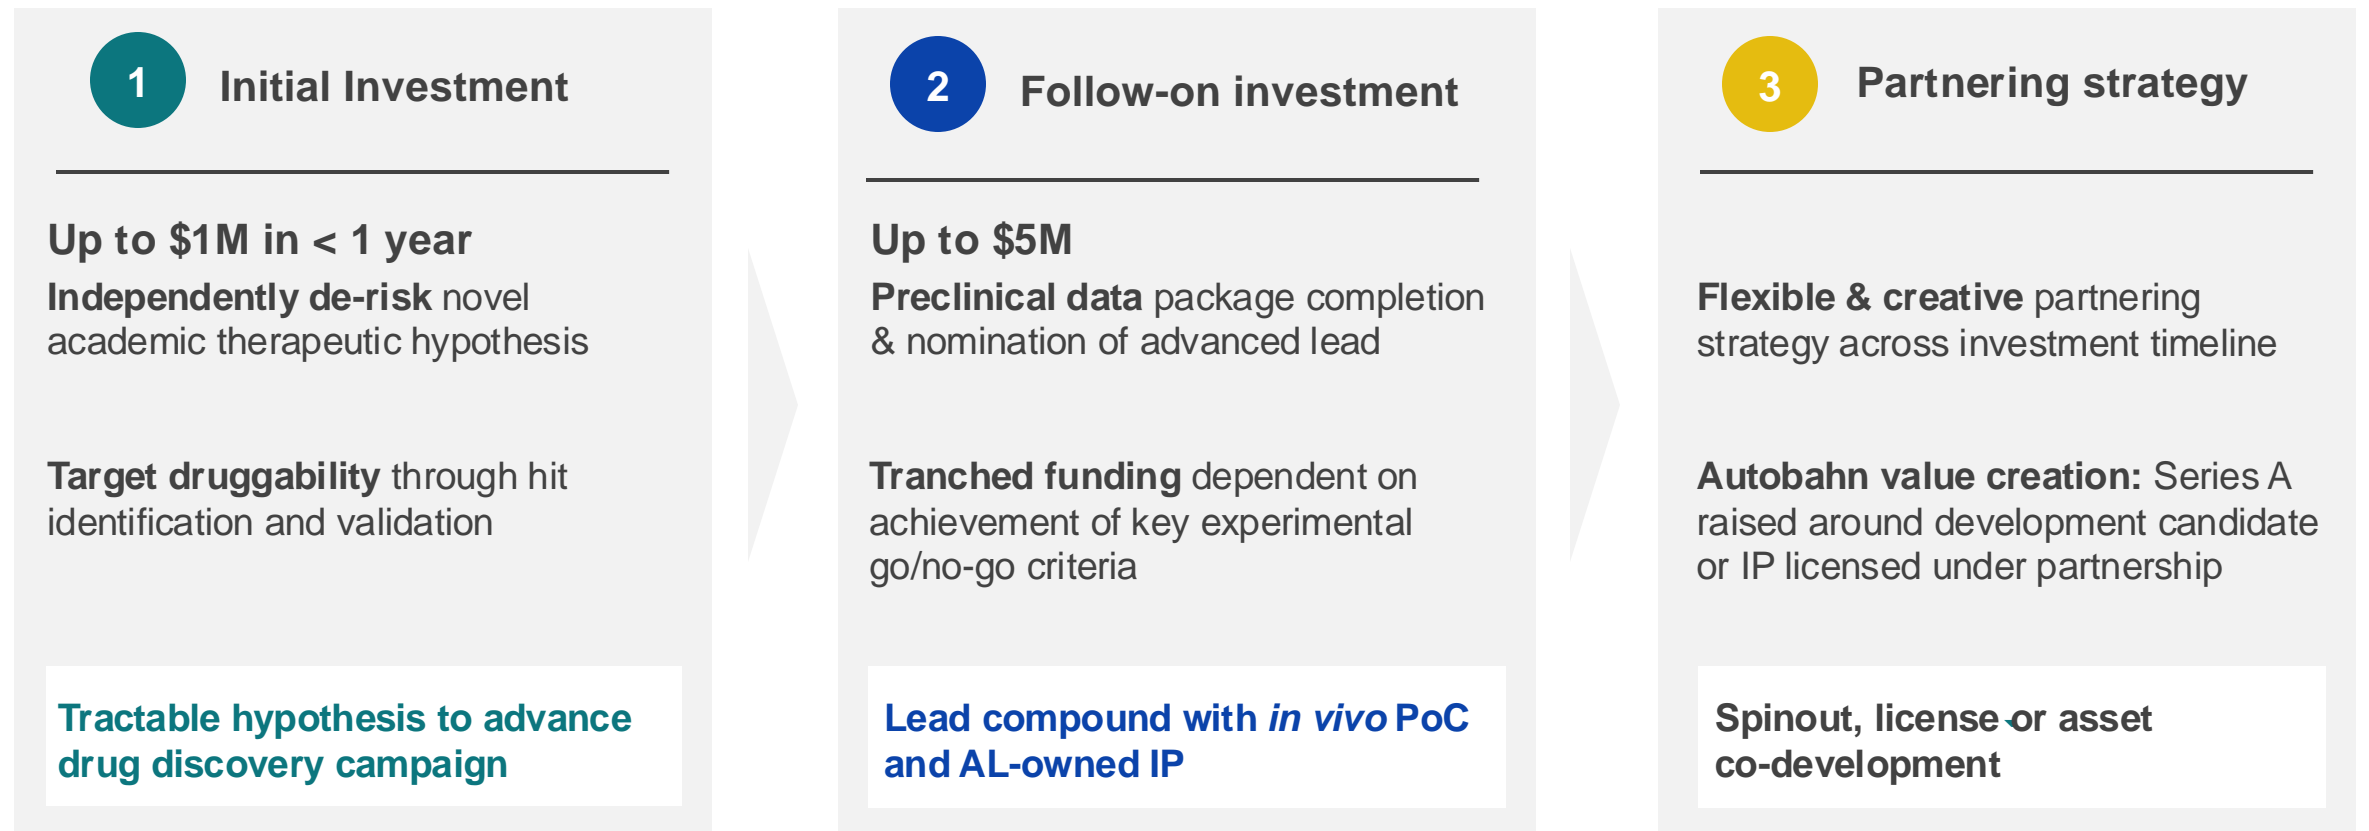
1 Initial Investment

Up to \$1M in < 1 year

Independently de-risk novel academic therapeutic hypothesis

Target druggability through hit identification and validation

Tractable hypothesis to advance drug discovery campaign

2 Follow-on investment

Up to \$5M

Preclinical data package completion & nomination of advanced lead

Tranched funding dependent on achievement of key experimental go/no-go criteria

Lead compound with *in vivo* PoC and AL-owned IP

3 Partnering strategy

Flexible & creative partnering strategy across investment timeline

Autobahn value creation: Series A raised around development candidate or IP licensed under partnership

Spinout, license or asset co-development